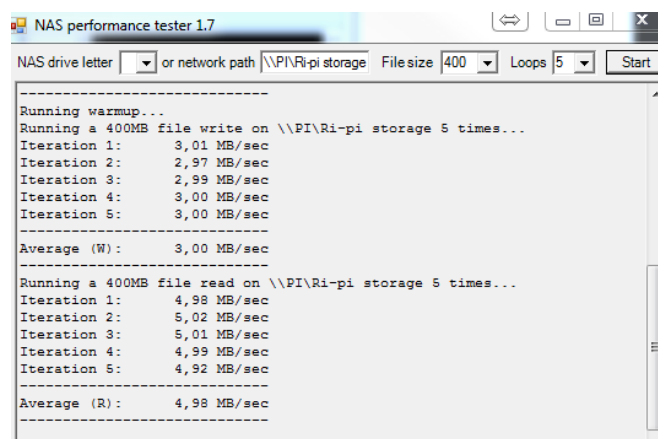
NAS performance tester 1.7

NAS drive letter [ ] or network path \\PI\Ri-pi storage File size 400 Loops 5 Start

-----------------------------
Running warmup...
Running a 400MB file write on \\PI\Ri-pi storage 5 times...
Iteration 1: 3,01 MB/sec
Iteration 2: 2,97 MB/sec
Iteration 3: 2,99 MB/sec
Iteration 4: 3,00 MB/sec
Iteration 5: 3,00 MB/sec
-----------------------------
Average (W): 3,00 MB/sec
-----------------------------
Running a 400MB file read on \\PI\Ri-pi storage 5 times...
Iteration 1: 4,98 MB/sec
Iteration 2: 5,02 MB/sec
Iteration 3: 5,01 MB/sec
Iteration 4: 4,99 MB/sec
Iteration 5: 4,92 MB/sec
-----------------------------
Average (R): 4,98 MB/sec
-----------------------------